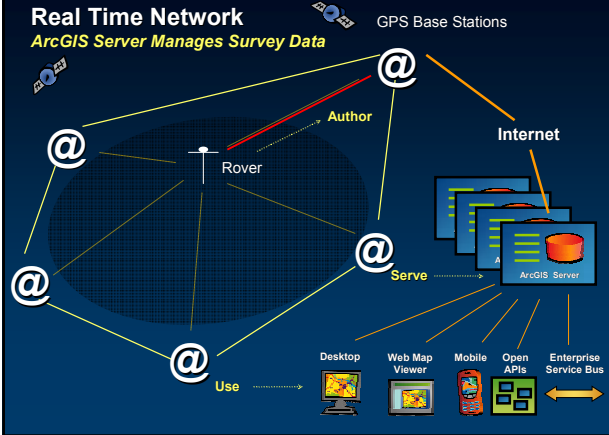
Real Time Network
ArcGIS Server Manages Survey Data

GPS Base Stations

@

Author

@

Rover

Internet

@

@

Serve

ArcGIS Server

@

Use

Desktop

Web Map Viewer

Mobile

Open APIs

Enterprise Service Bus